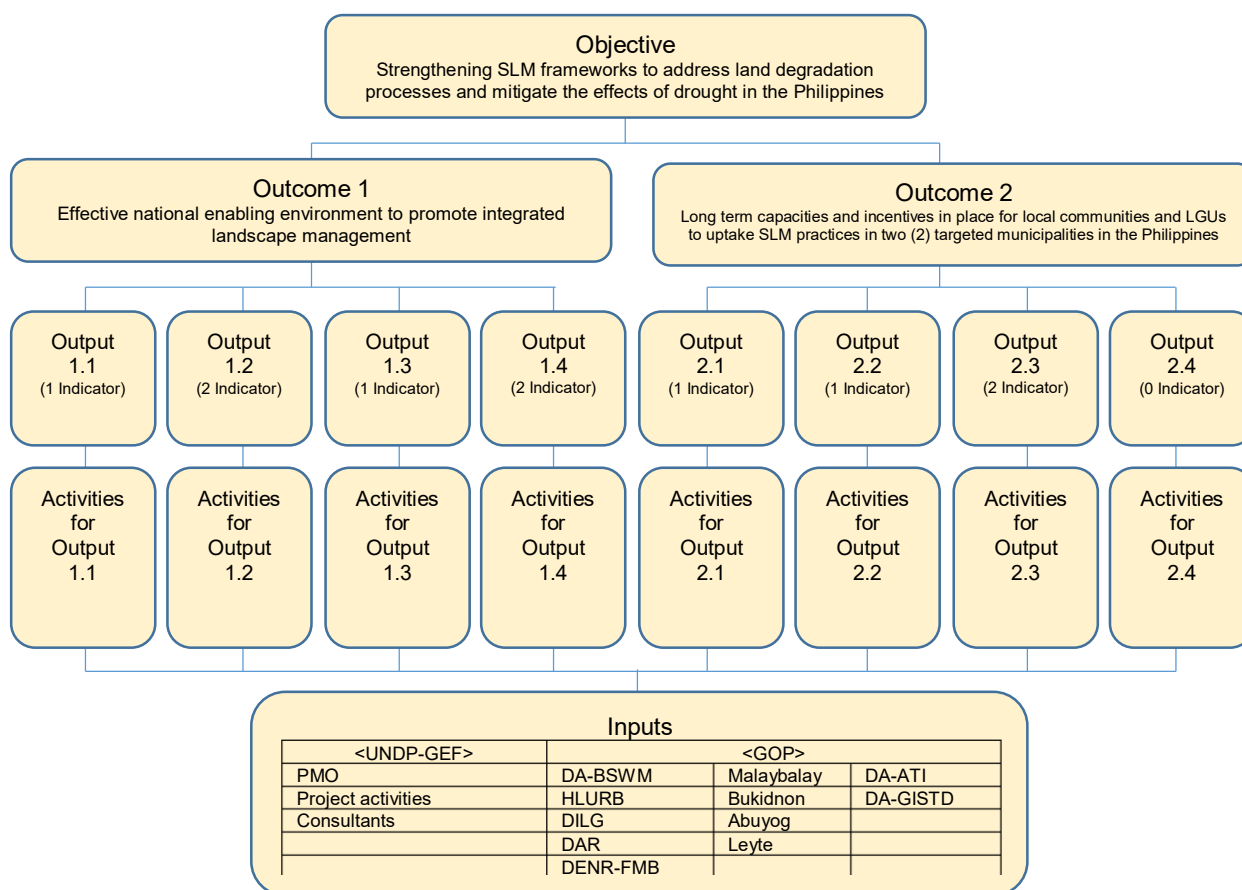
Objective
Strengthening SLM frameworks to address land degradation processes and mitigate the effects of drought in the Philippines

Outcome 1
Effective national enabling environment to promote integrated landscape management

Outcome 2
Long term capacities and incentives in place for local communities and LGUs to uptake SLM practices in two (2) targeted municipalities in the Philippines

Output 1.1 (1 Indicator)

Output 1.2 (2 Indicator)

Output 1.3 (1 Indicator)

Output 1.4 (2 Indicator)

Output 2.1 (1 Indicator)

Output 2.2 (1 Indicator)

Output 2.3 (2 Indicator)

Output 2.4 (0 Indicator)

Activities for Output 1.1

Activities for Output 1.2

Activities for Output 1.3

Activities for Output 1.4

Activities for Output 2.1

Activities for Output 2.2

Activities for Output 2.3

Activities for Output 2.4

Inputs

| <UNDP-GEF> | <GOP> | | |
|---|---|---|---|
| PMO | DA-BSWM | Malaybalay | DA-ATI |
| Project activities | HLURB | Bukidnon | DA-GISTD |
| Consultants | DILG | Abuyog | |
| | DAR | Leyte | |
| | DENR-FMB | | |